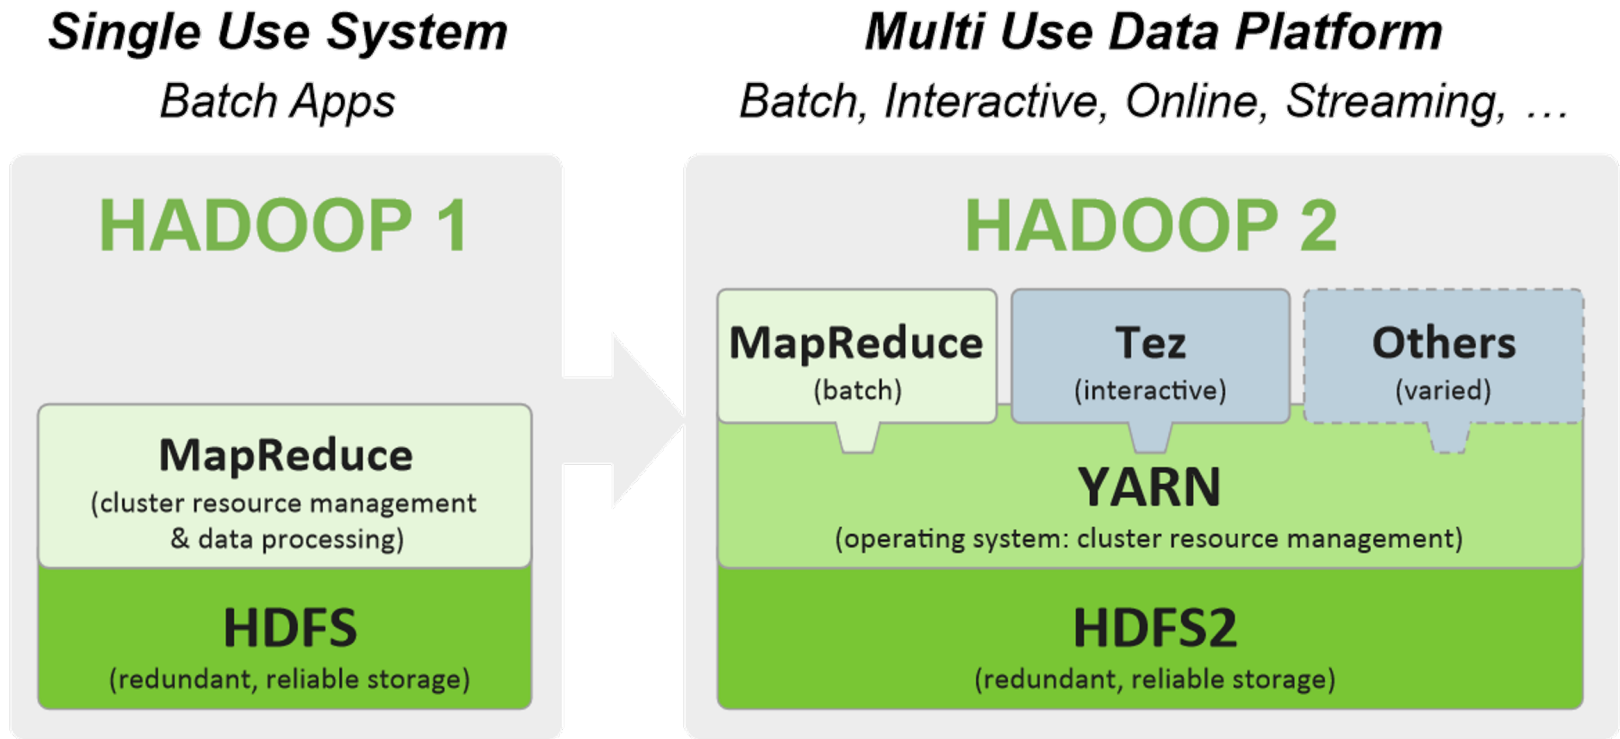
Single Use System

Batch Apps

HADOOP 1

MapReduce
(cluster resource management & data processing)

HDFS
(redundant, reliable storage)

Multi Use Data Platform

Batch, Interactive, Online, Streaming, …

HADOOP 2

MapReduce
(batch)

Tez
(interactive)

Others
(varied)

YARN
(operating system: cluster resource management)

HDFS2
(redundant, reliable storage)